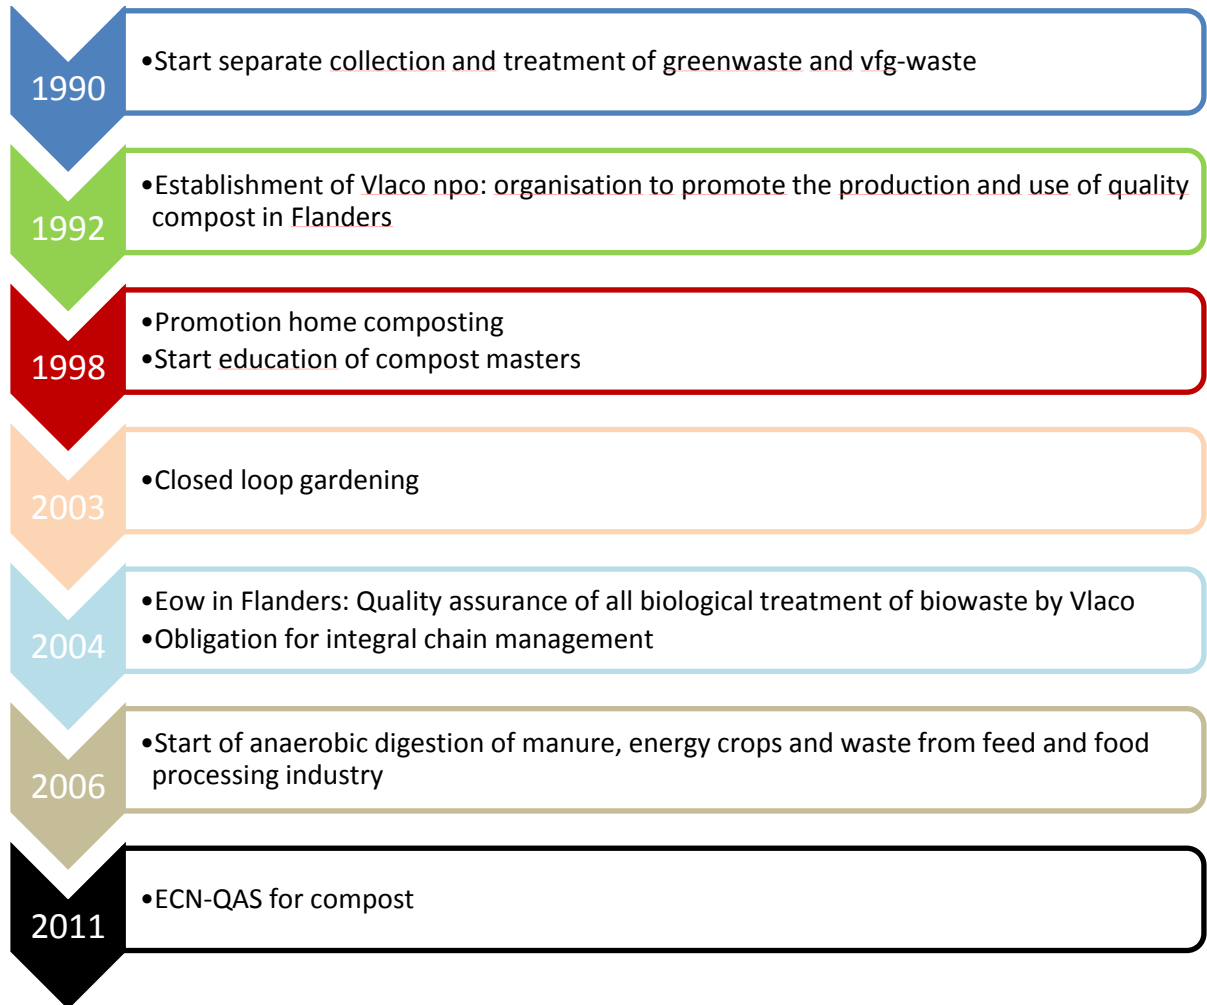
1990

•Start separate collection and treatment of greenwaste and vfg-waste

1992

•Establishment of Vlaco npo: organisation to promote the production and use of quality compost in Flanders

1998

•Promotion home composting
•Start education of compost masters

2003

•Closed loop gardening

2004

•Eow in Flanders: Quality assurance of all biological treatment of biowaste by Vlaco
•Obligation for integral chain management

2006

•Start of anaerobic digestion of manure, energy crops and waste from feed and food processing industry

2011

•ECN-QAS for compost